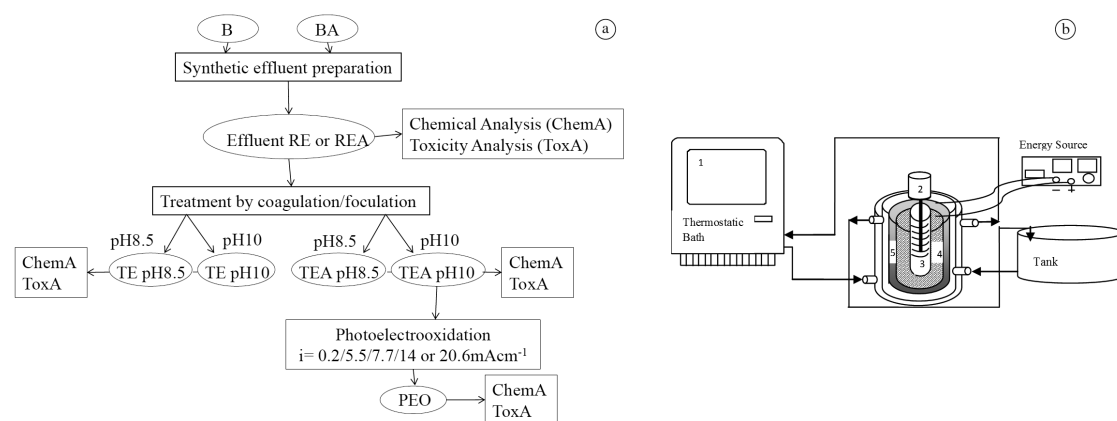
(a)

B

BA

Synthetic effluent preparation

Effluent RE or REA

Chemical Analysis (ChemA)
Toxicity Analysis (ToxA)

Treatment by coagulation/foculation

pH8.5

pH10

pH8.5

pH10

ChemA
ToxA

TE pH8.5

TE pH10

TEA pH8.5

TEA pH10

ChemA
ToxA

Photoelectrooxidation
i= 0.2/5.5/7.7/14 or 20.6mAcm$^{-1}$

PEO

ChemA
ToxA

(b)

Energy Source

1

Thermostatic Bath

2

5

3

4

Tank

$-$ $+$